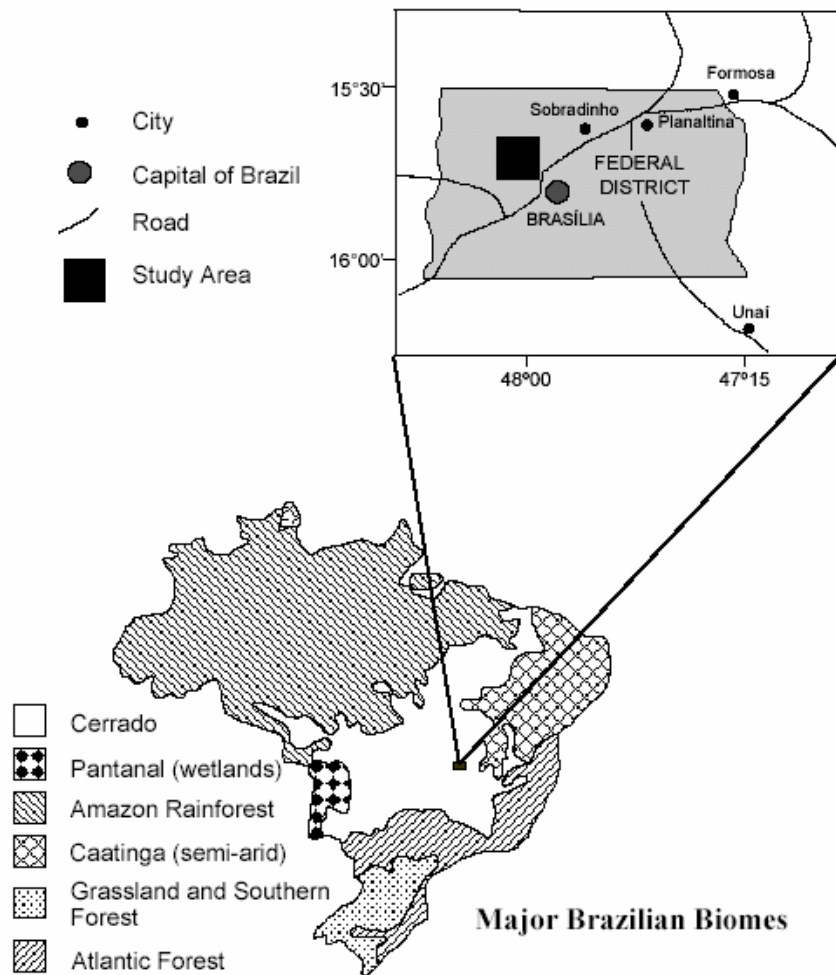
City
Capital of Brazil
Road
Study Area

15°30'
16°00'
Formosa
Sobradinho
Planaltina
FEDERAL DISTRICT
BRASÍLIA
Unaí
48º00
47º15

Cerrado
Pantanal (wetlands)
Amazon Rainforest
Caatinga (semi-arid)
Grassland and Southern Forest
Atlantic Forest

Major Brazilian Biomes